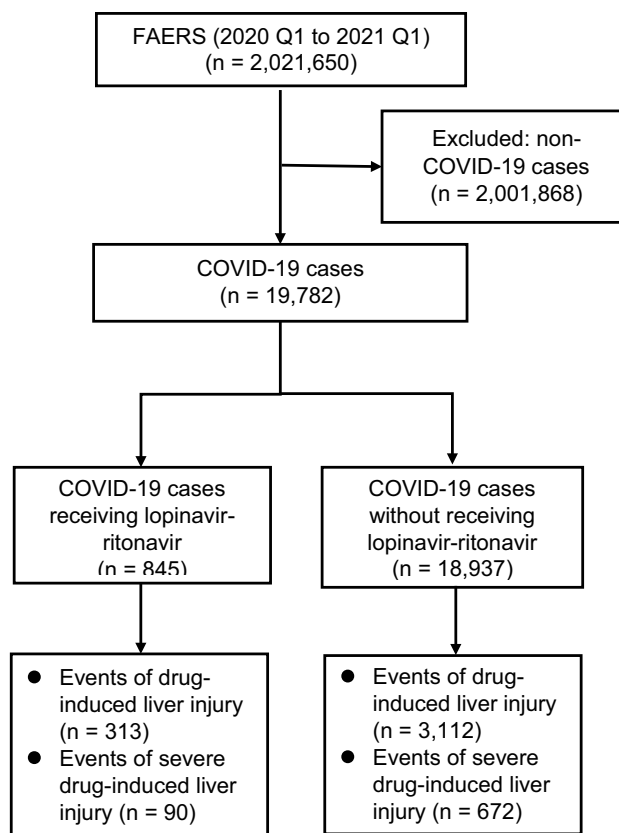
FAERS (2020 Q1 to 2021 Q1)
(n = 2,021,650)

Excluded: non-COVID-19 cases
(n = 2,001,868)

COVID-19 cases
(n = 19,782)

COVID-19 cases receiving lopinavir-ritonavir
(n = 845)

COVID-19 cases without receiving lopinavir-ritonavir
(n = 18,937)

- Events of drug-induced liver injury (n = 313)
- Events of severe drug-induced liver injury (n = 90)

- Events of drug-induced liver injury (n = 3,112)
- Events of severe drug-induced liver injury (n = 672)